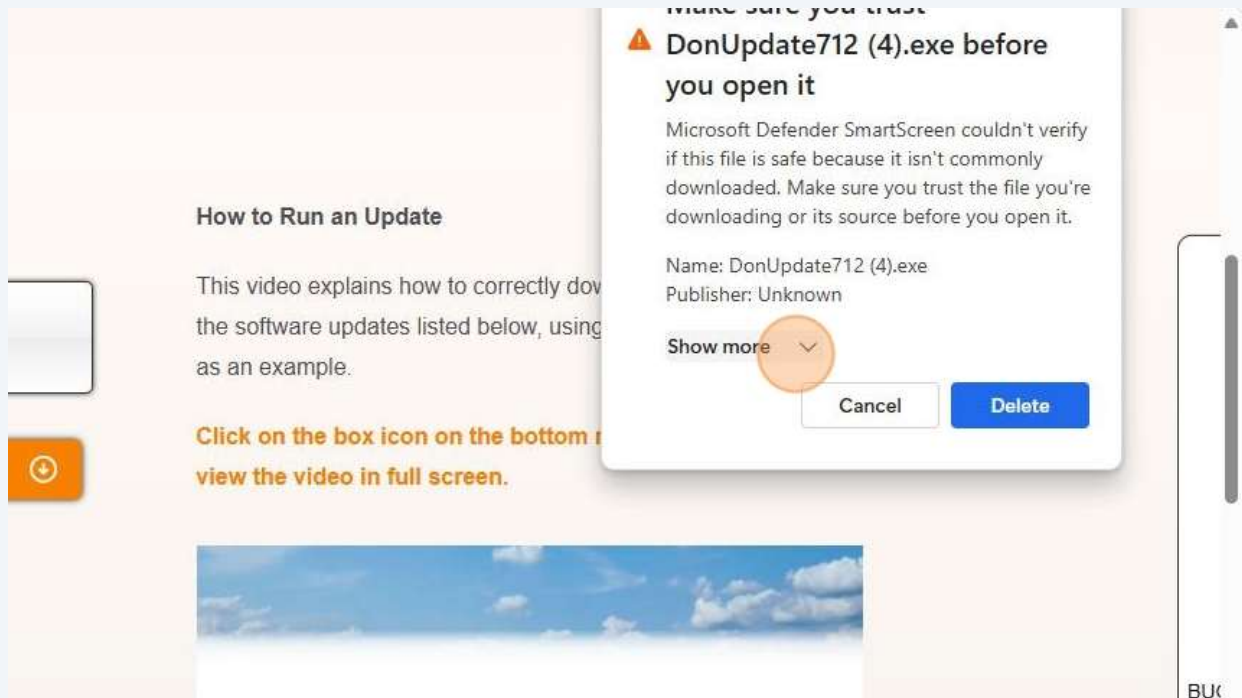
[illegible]
DonUpdate712 (4).exe before you open it

Microsoft Defender SmartScreen couldn't verify if this file is safe because it isn't commonly downloaded. Make sure you trust the file you're downloading or its source before you open it.

Name: DonUpdate712 (4).exe
Publisher: Unknown

Show more

Cancel

Delete

How to Run an Update

This video explains how to correctly dov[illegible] the software updates listed below, using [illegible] as an example.

Click on the box icon on the bottom r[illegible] view the video in full screen.

BU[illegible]